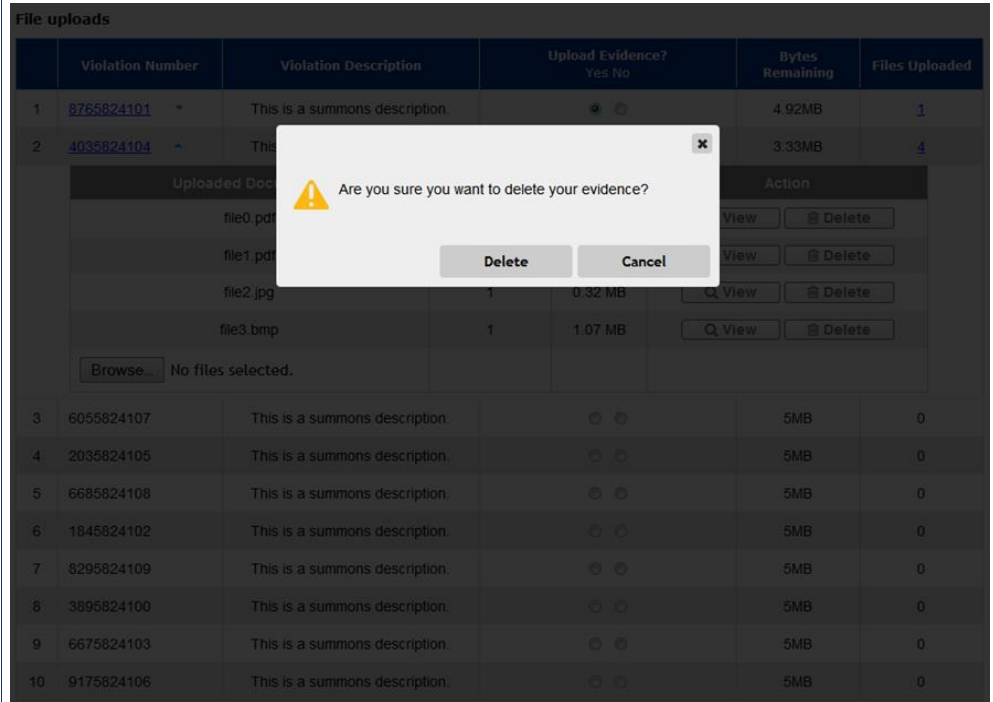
File uploads

| | Violation Number | Violation Description | Upload Evidence? Yes No | Bytes Remaining | Files Uploaded |
|---|---|---|---|---|---|
| 1 | 8765824101 | This is a summons description. | | 4.92MB | 1 |
| 2 | 4035824104 | This | | 3.33MB | 4 |

| Uploaded Doc | | | Action |
|---|---|---|---|
| file0.pdf | | | View Delete |
| file1.pdf | | | View Delete |
| file2.jpg | 1 | 0.32 MB | View Delete |
| file3.bmp | 1 | 1.07 MB | View Delete |

Browse... No files selected.

| | | | | | |
|---|---|---|---|---|---|
| 3 | 6055824107 | This is a summons description. | | 5MB | 0 |
| 4 | 2035824105 | This is a summons description. | | 5MB | 0 |
| 5 | 6685824108 | This is a summons description. | | 5MB | 0 |
| 6 | 1845824102 | This is a summons description. | | 5MB | 0 |
| 7 | 8295824109 | This is a summons description. | | 5MB | 0 |
| 8 | 3895824100 | This is a summons description. | | 5MB | 0 |
| 9 | 6675824103 | This is a summons description. | | 5MB | 0 |
| 10 | 9175824106 | This is a summons description. | | 5MB | 0 |

×

Are you sure you want to delete your evidence?

Delete Cancel